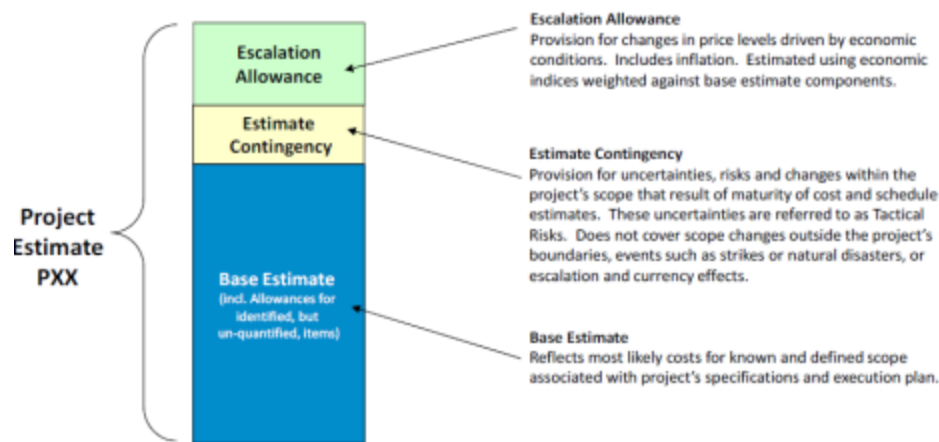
Project Estimate PXX

Escalation Allowance

Estimate Contingency

Base Estimate
(incl. Allowances for identified, but un-quantified, items)

Escalation Allowance
Provision for changes in price levels driven by economic conditions. Includes inflation. Estimated using economic indices weighted against base estimate components.

Estimate Contingency
Provision for uncertainties, risks and changes within the project's scope that result of maturity of cost and schedule estimates. These uncertainties are referred to as Tactical Risks. Does not cover scope changes outside the project's boundaries, events such as strikes or natural disasters, or escalation and currency effects.

Base Estimate
Reflects most likely costs for known and defined scope associated with project's specifications and execution plan.